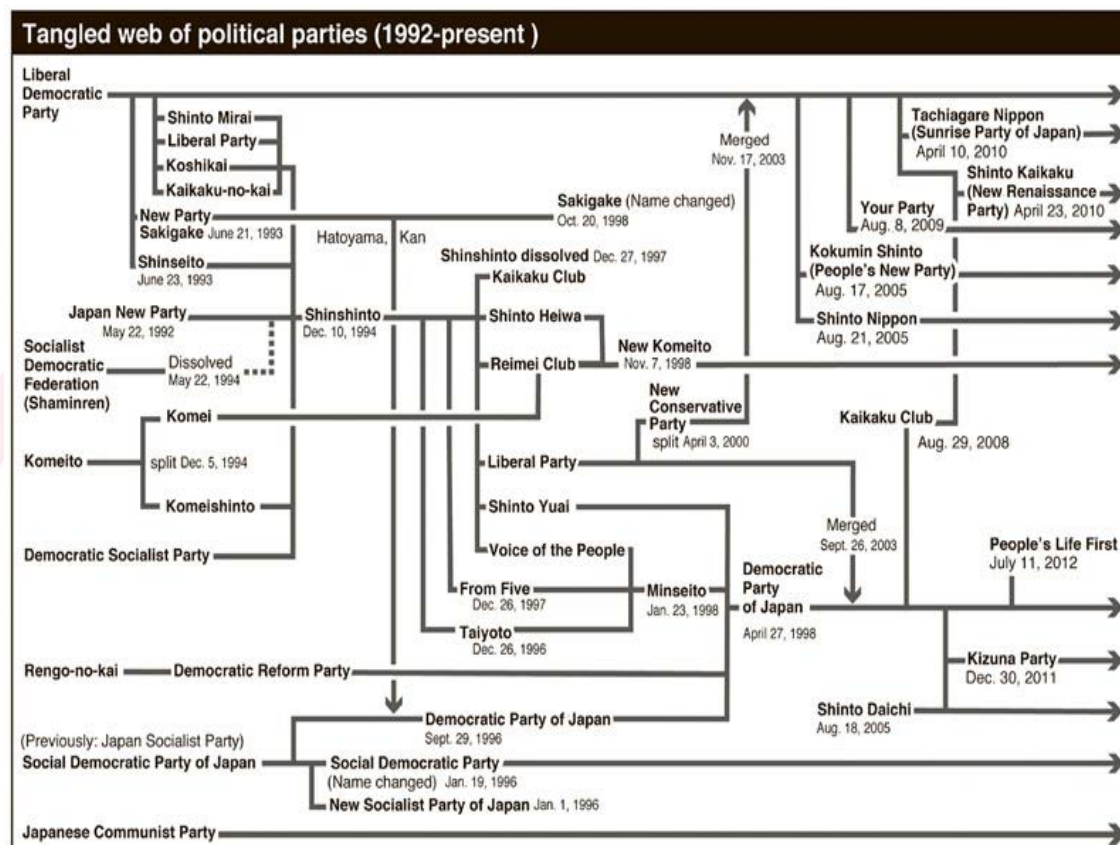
Tangled web of political parties (1992-present )

Liberal Democratic Party

Shinto Mirai
Liberal Party
Koshikai
Kaikaku-no-kai

New Party Sakigake June 21, 1993

Shinseito June 23, 1993

Hatoyama, Kan

Sakigake (Name changed) Oct. 20, 1998

Merged Nov. 17, 2003

Tachiagare Nippon (Sunrise Party of Japan) April 10, 2010

Shinto Kaikaku (New Renaissance Party) April 23, 2010

Your Party Aug. 8, 2009

Shinshinto dissolved Dec. 27, 1997

Kaikaku Club

Kokumin Shinto (People's New Party) Aug. 17, 2005

Japan New Party May 22, 1992

Shinshinto Dec. 10, 1994

Shinto Heiwa

Shinto Nippon Aug. 21, 2005

Socialist Democratic Federation (Shaminren)

Dissolved May 22, 1994

Reimei Club

New Komeito Nov. 7, 1998

Komei

New Conservative Party split April 3, 2000

Kaikaku Club

Aug. 29, 2008

Komeito

split Dec. 5, 1994

Liberal Party

Komeishinto

Shinto Yuai

Merged Sept. 26, 2003

Democratic Socialist Party

Voice of the People

People's Life First July 11, 2012

From Five Dec. 26, 1997

Minseito Jan. 23, 1998

Democratic Party of Japan April 27, 1998

Taiyoto Dec. 26, 1996

Kizuna Party Dec. 30, 2011

Rengo-no-kai

Democratic Reform Party

Shinto Daichi Aug. 18, 2005

Democratic Party of Japan Sept. 29, 1996

(Previously: Japan Socialist Party)
Social Democratic Party of Japan

Social Democratic Party (Name changed) Jan. 19, 1996

New Socialist Party of Japan Jan. 1, 1996

Japanese Communist Party